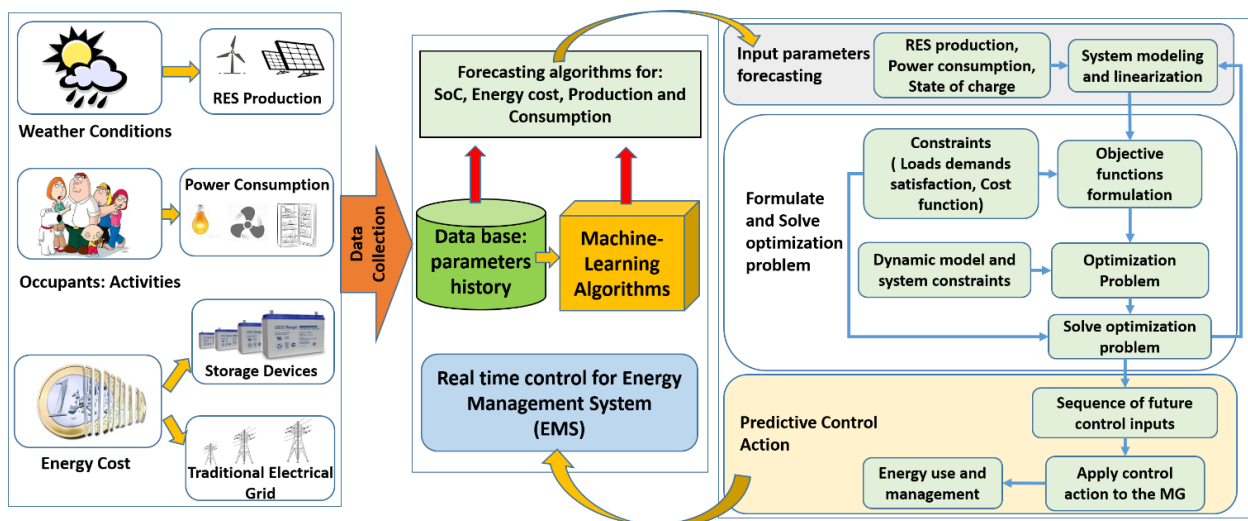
RES Production

Weather Conditions

Power Consumption

Occupants: Activities

Storage Devices

Energy Cost

Traditional Electrical Grid

Data Collection

Forecasting algorithms for: SoC, Energy cost, Production and Consumption

Data base: parameters history

Machine-Learning Algorithms

Real time control for Energy Management System (EMS)

Input parameters forecasting

RES production, Power consumption, State of charge

System modeling and linearization

Formulate and Solve optimization problem

Constraints ( Loads demands satisfaction, Cost function)

Objective functions formulation

Dynamic model and system constraints

Optimization Problem

Solve optimization problem

Predictive Control Action

Sequence of future control inputs

Energy use and management

Apply control action to the MG